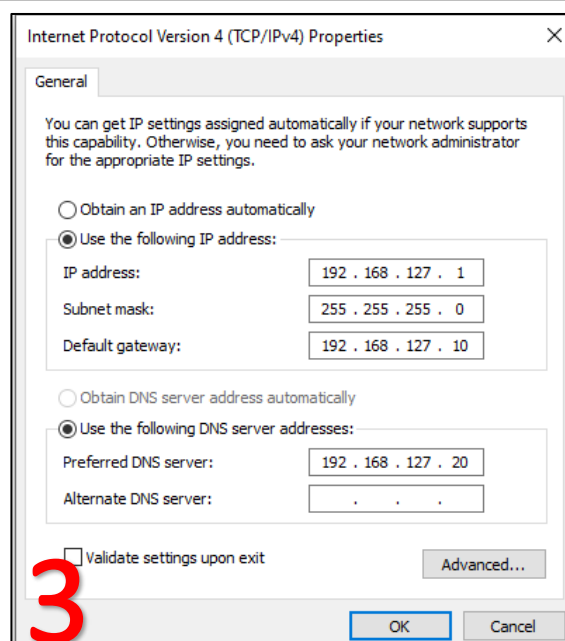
Internet Protocol Version 4 (TCP/IPv4) Properties

General

You can get IP settings assigned automatically if your network supports this capability. Otherwise, you need to ask your network administrator for the appropriate IP settings.

Obtain an IP address automatically

Use the following IP address:

IP address: 192 . 168 . 127 . 1

Subnet mask: 255 . 255 . 255 . 0

Default gateway: 192 . 168 . 127 . 10

Obtain DNS server address automatically

Use the following DNS server addresses:

Preferred DNS server: 192 . 168 . 127 . 20

Alternate DNS server: . . .

Validate settings upon exit

Advanced...

3

OK

Cancel